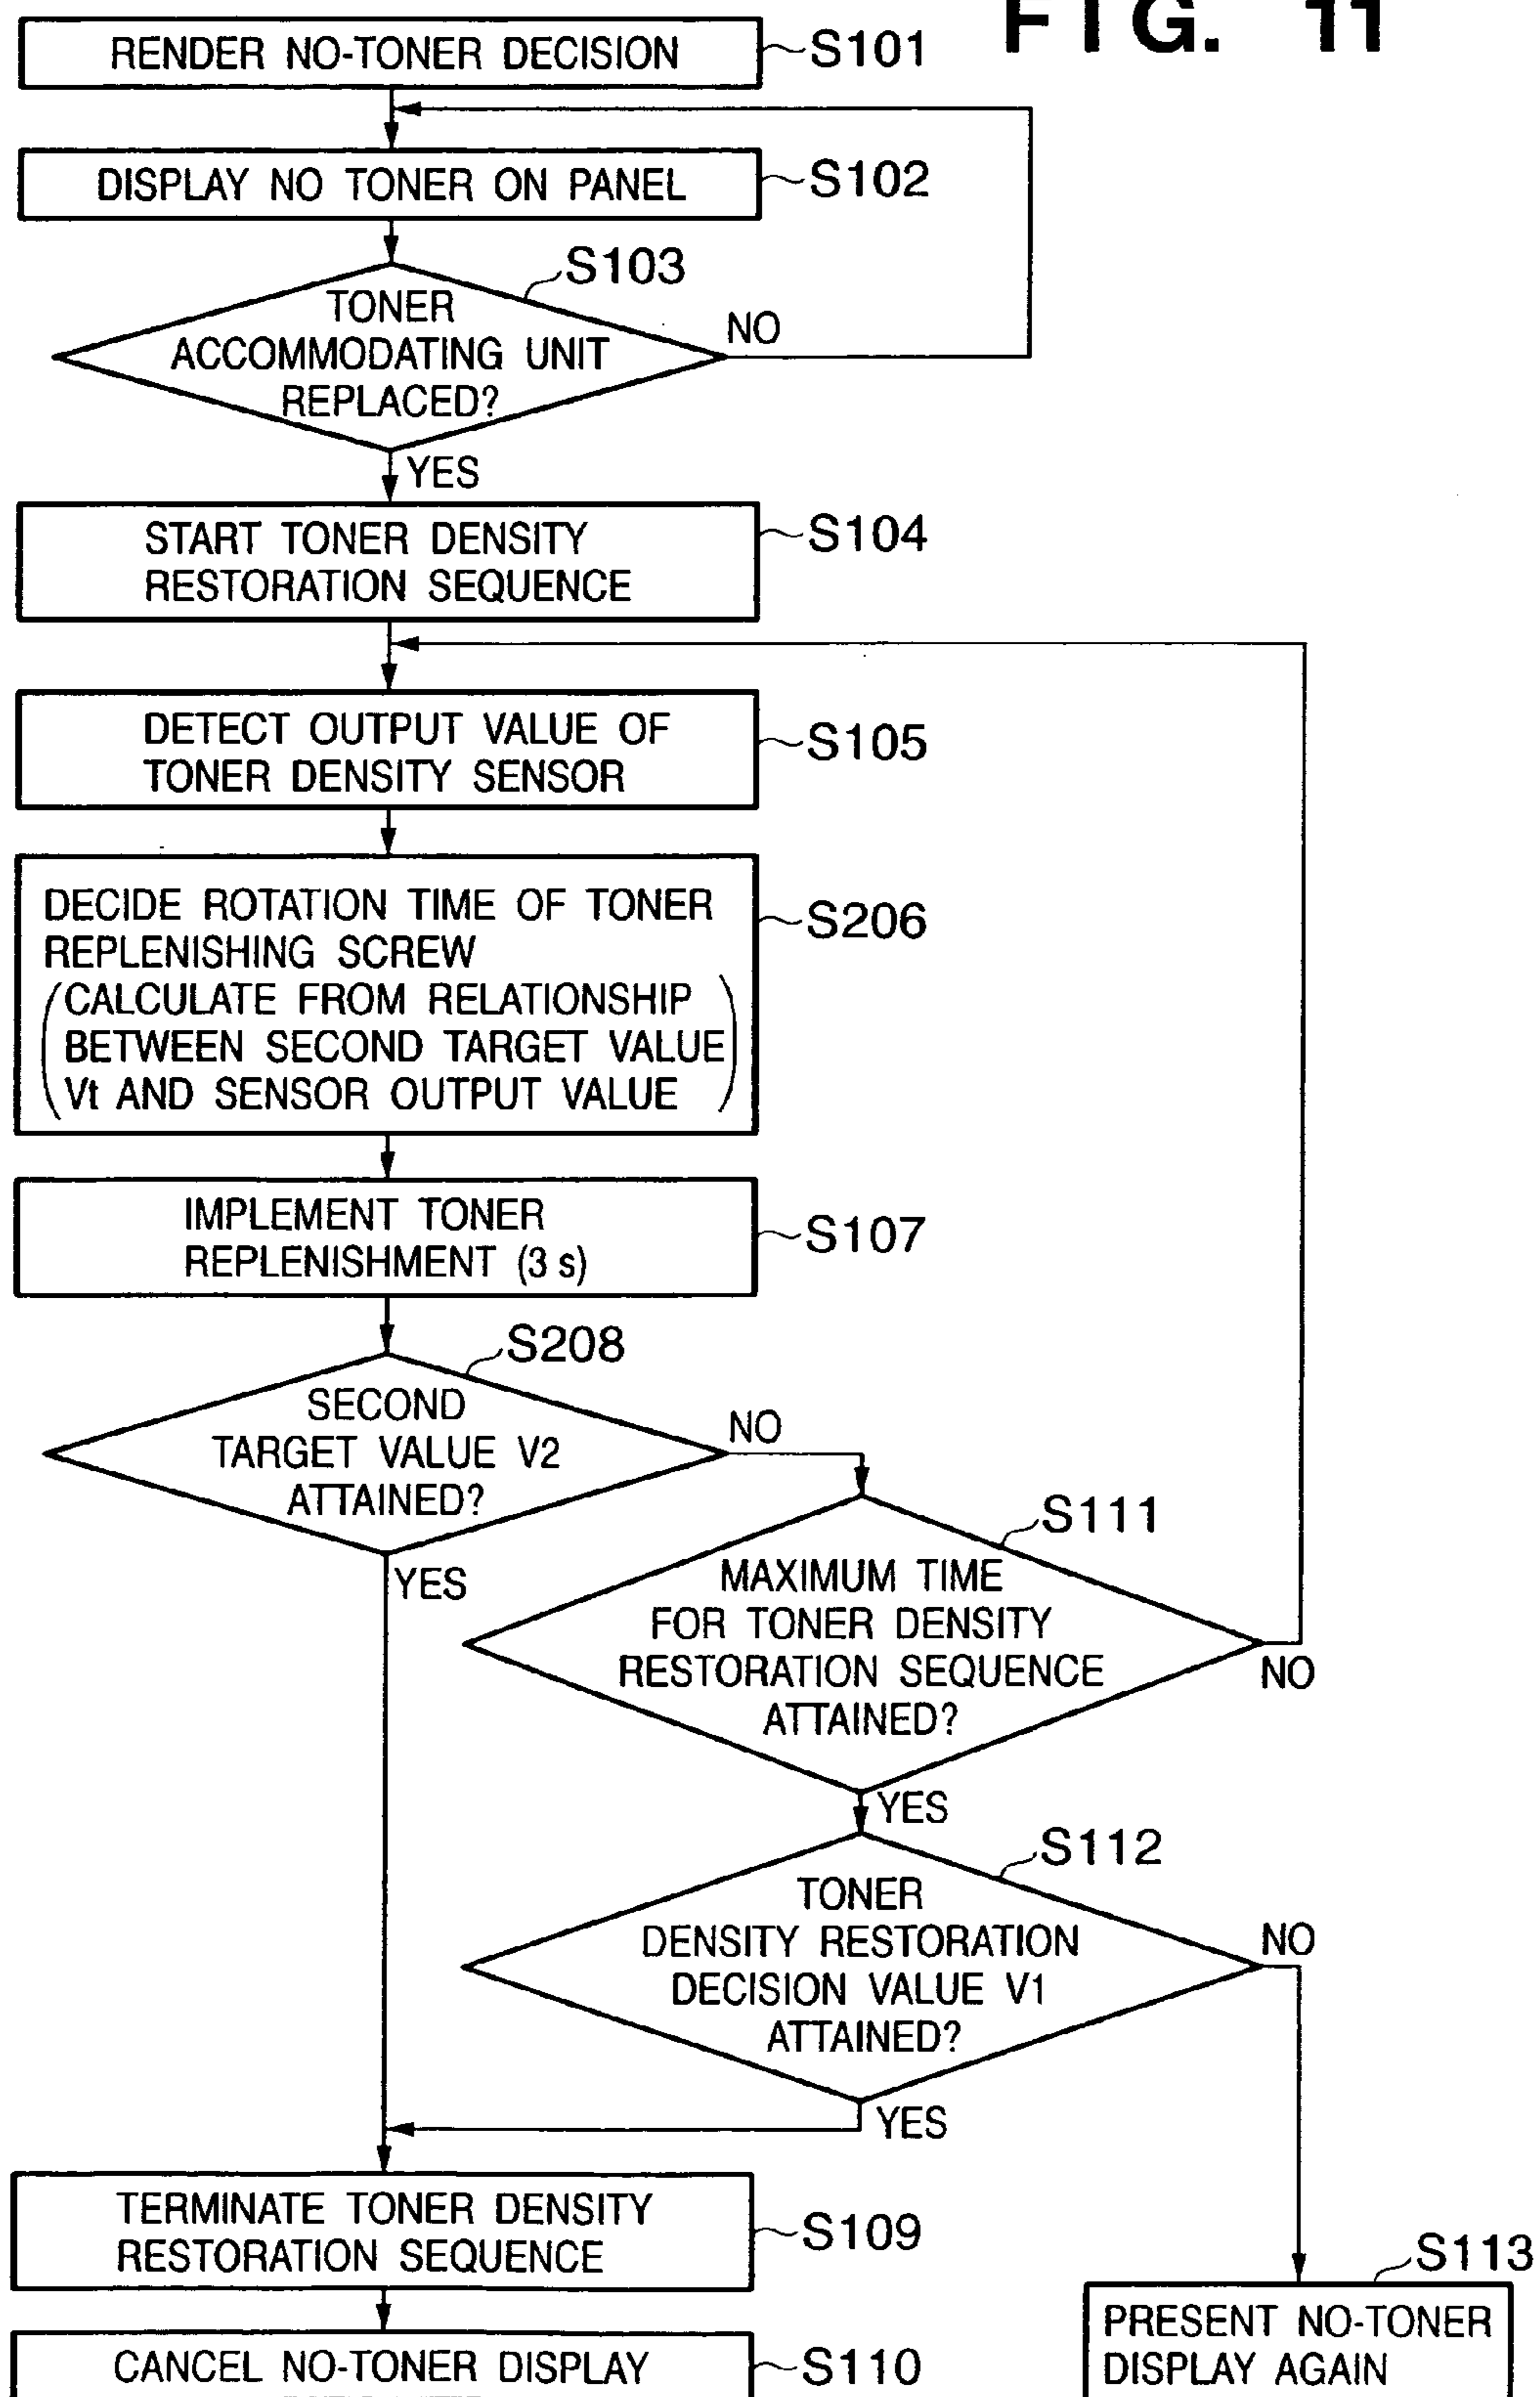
FIG. 11

RENDER NO-TONER DECISION
S101

DISPLAY NO TONER ON PANEL
S102

S103
TONER ACCOMMODATING UNIT REPLACED?
NO
YES

START TONER DENSITY RESTORATION SEQUENCE
S104

DETECT OUTPUT VALUE OF TONER DENSITY SENSOR
S105

DECIDE ROTATION TIME OF TONER REPLENISHING SCREW (CALCULATE FROM RELATIONSHIP BETWEEN SECOND TARGET VALUE Vt AND SENSOR OUTPUT VALUE)
S206

IMPLEMENT TONER REPLENISHMENT (3 s)
S107

S208
SECOND TARGET VALUE V2 ATTAINED?
NO
YES

S111
MAXIMUM TIME FOR TONER DENSITY RESTORATION SEQUENCE ATTAINED?
NO
YES

S112
TONER DENSITY RESTORATION DECISION VALUE V1 ATTAINED?
NO
YES

TERMINATE TONER DENSITY RESTORATION SEQUENCE
S109

CANCEL NO-TONER DISPLAY
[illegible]
S110

S113
PRESENT NO-TONER DISPLAY AGAIN